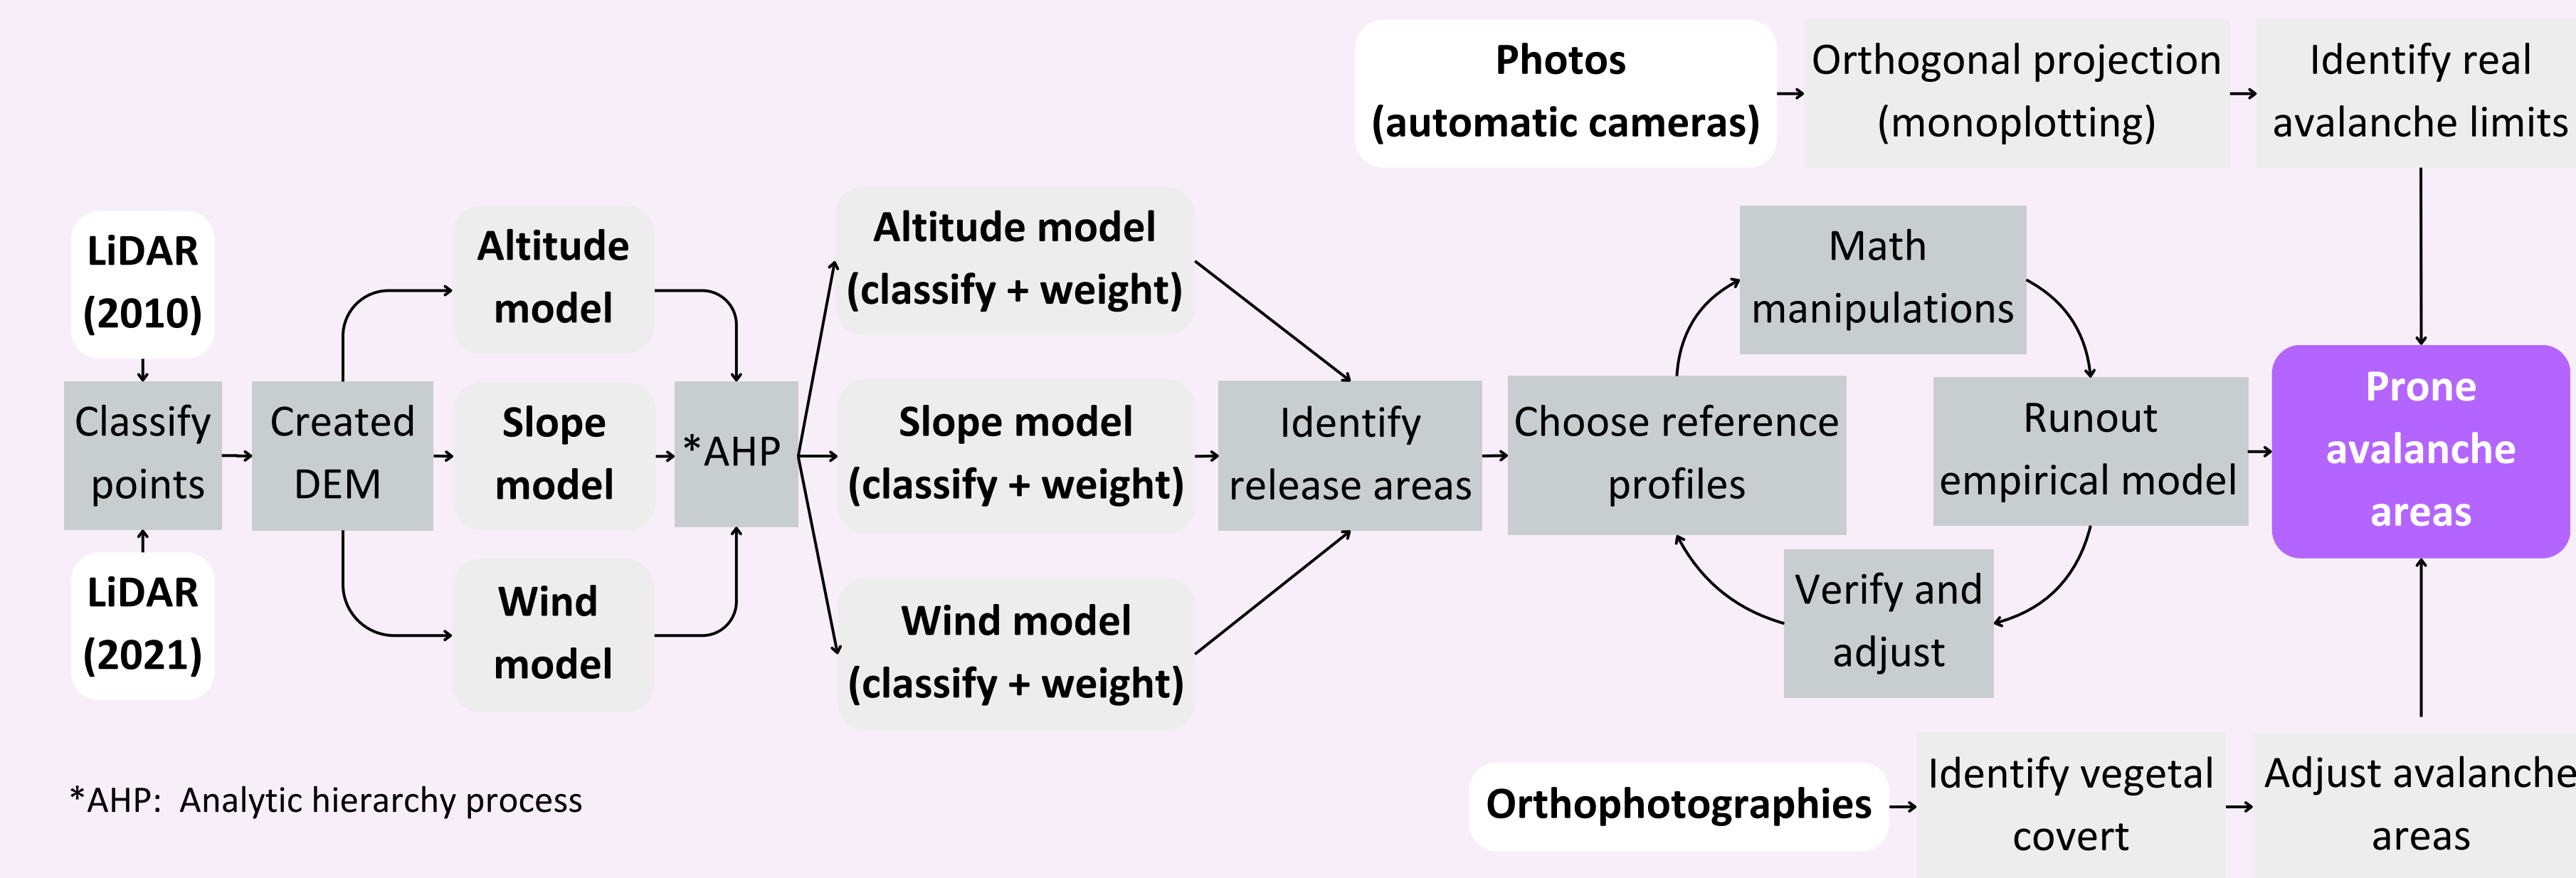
Photos (automatic cameras)

Orthogonal projection (monoplotting)

Identify real avalanche limits

LiDAR (2010)

Classify points

LiDAR (2021)

Created DEM

Altitude model

Slope model

Wind model

*AHP

Altitude model (classify + weight)

Slope model (classify + weight)

Wind model (classify + weight)

Identify release areas

Choose reference profiles

Math manipulations

Runout empirical model

Verify and adjust

Prone avalanche areas

Orthophotographies

Identify vegetal covert

Adjust avalanche areas

*AHP: Analytic hierarchy process